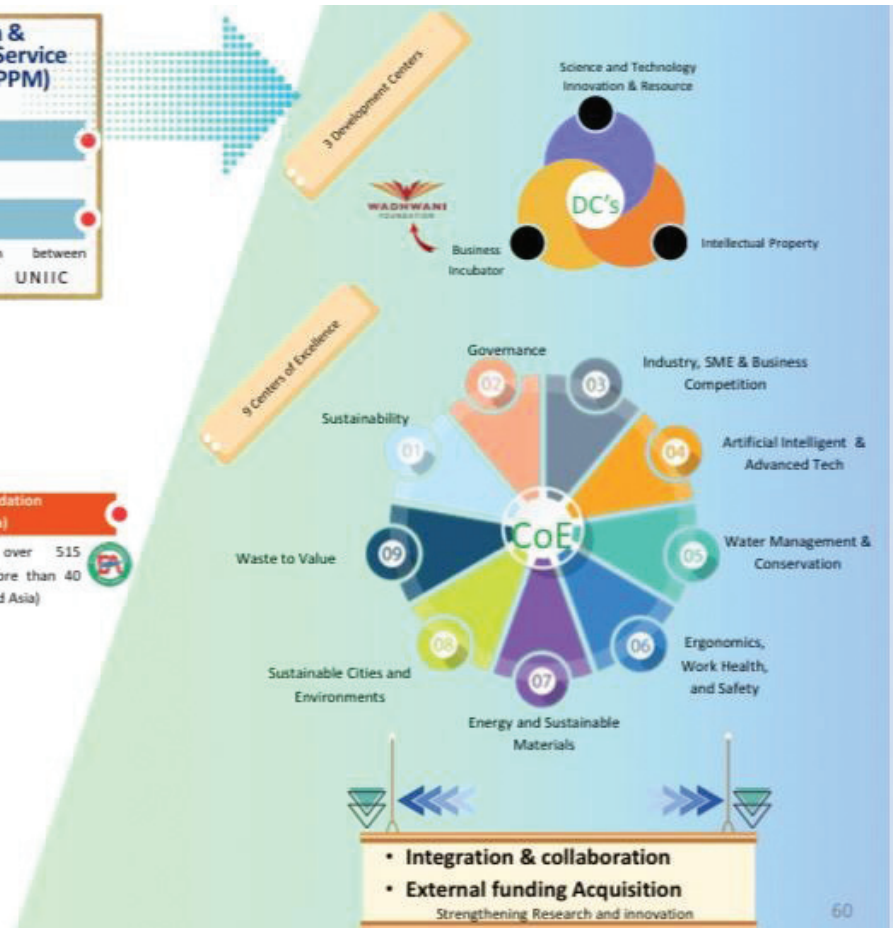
n &
Service
PPM)

n between
UNIIC

dation
)

over 515
ore than 40
d Asia)

9 Development Centers

WADHWANI
FOUNDATION

Science and Technology
Innovation & Resource

DC's

Business
Incubator

Intellectual Property

9 Centers of Excellence

Governance

Industry, SME & Business Competition

Sustainability

Artificial Intelligent & Advanced Tech

CoE

Waste to Value

Water Management & Conservation

Sustainable Cities and Environments

Ergonomics, Work Health, and Safety

Energy and Sustainable Materials

01
02
03
04
05
06
07
08
09

• Integration & collaboration
• External funding Acquisition
Strengthening Research and innovation

60